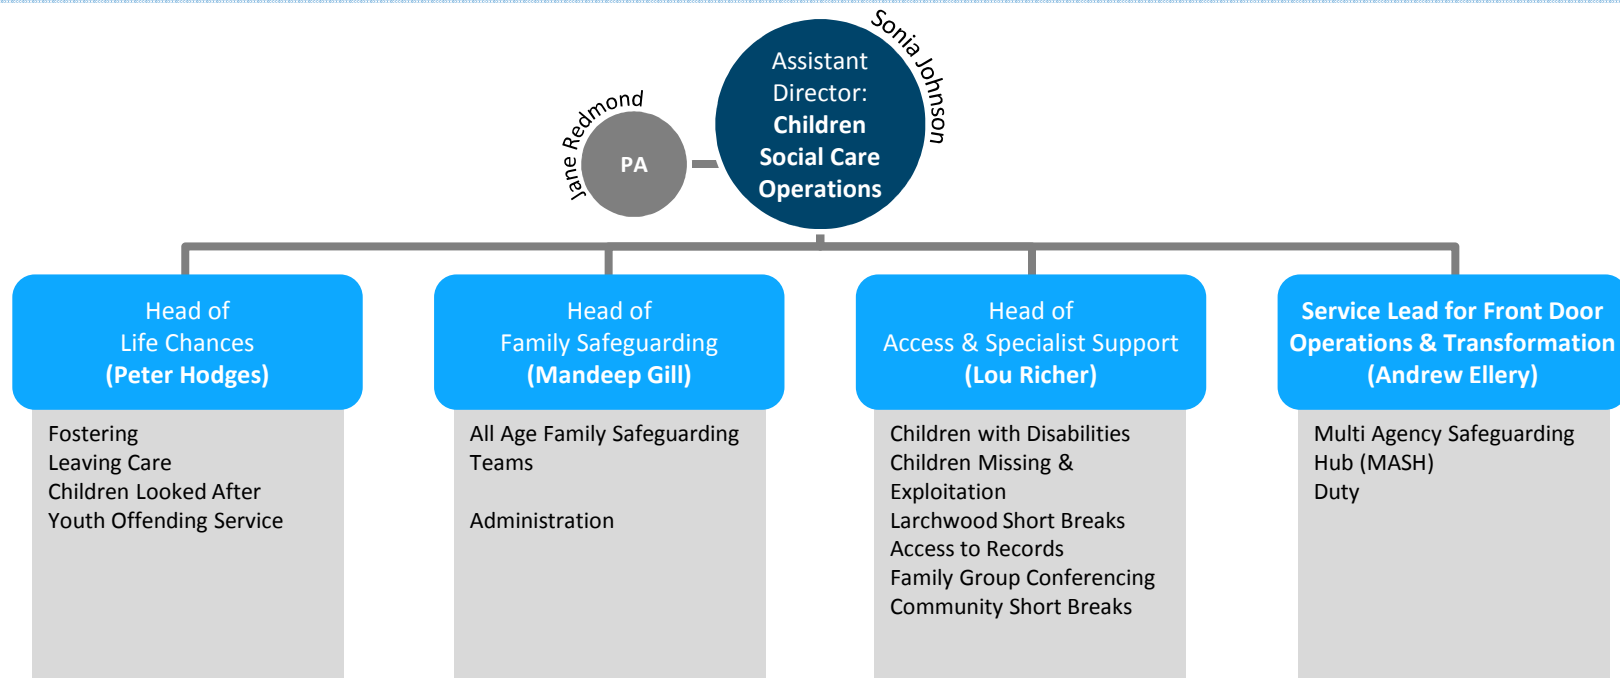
Jane Redmond

PA

Sonia Johnson

Assistant Director: Children Social Care Operations

Head of
Life Chances
(Peter Hodges)

Fostering
Leaving Care
Children Looked After
Youth Offending Service

Head of
Family Safeguarding
(Mandeep Gill)

All Age Family Safeguarding Teams

Administration

Head of
Access & Specialist Support
(Lou Richer)

Children with Disabilities
Children Missing & Exploitation
Larchwood Short Breaks
Access to Records
Family Group Conferencing
Community Short Breaks

Service Lead for Front Door Operations & Transformation
(Andrew Ellery)

Multi Agency Safeguarding Hub (MASH)
Duty